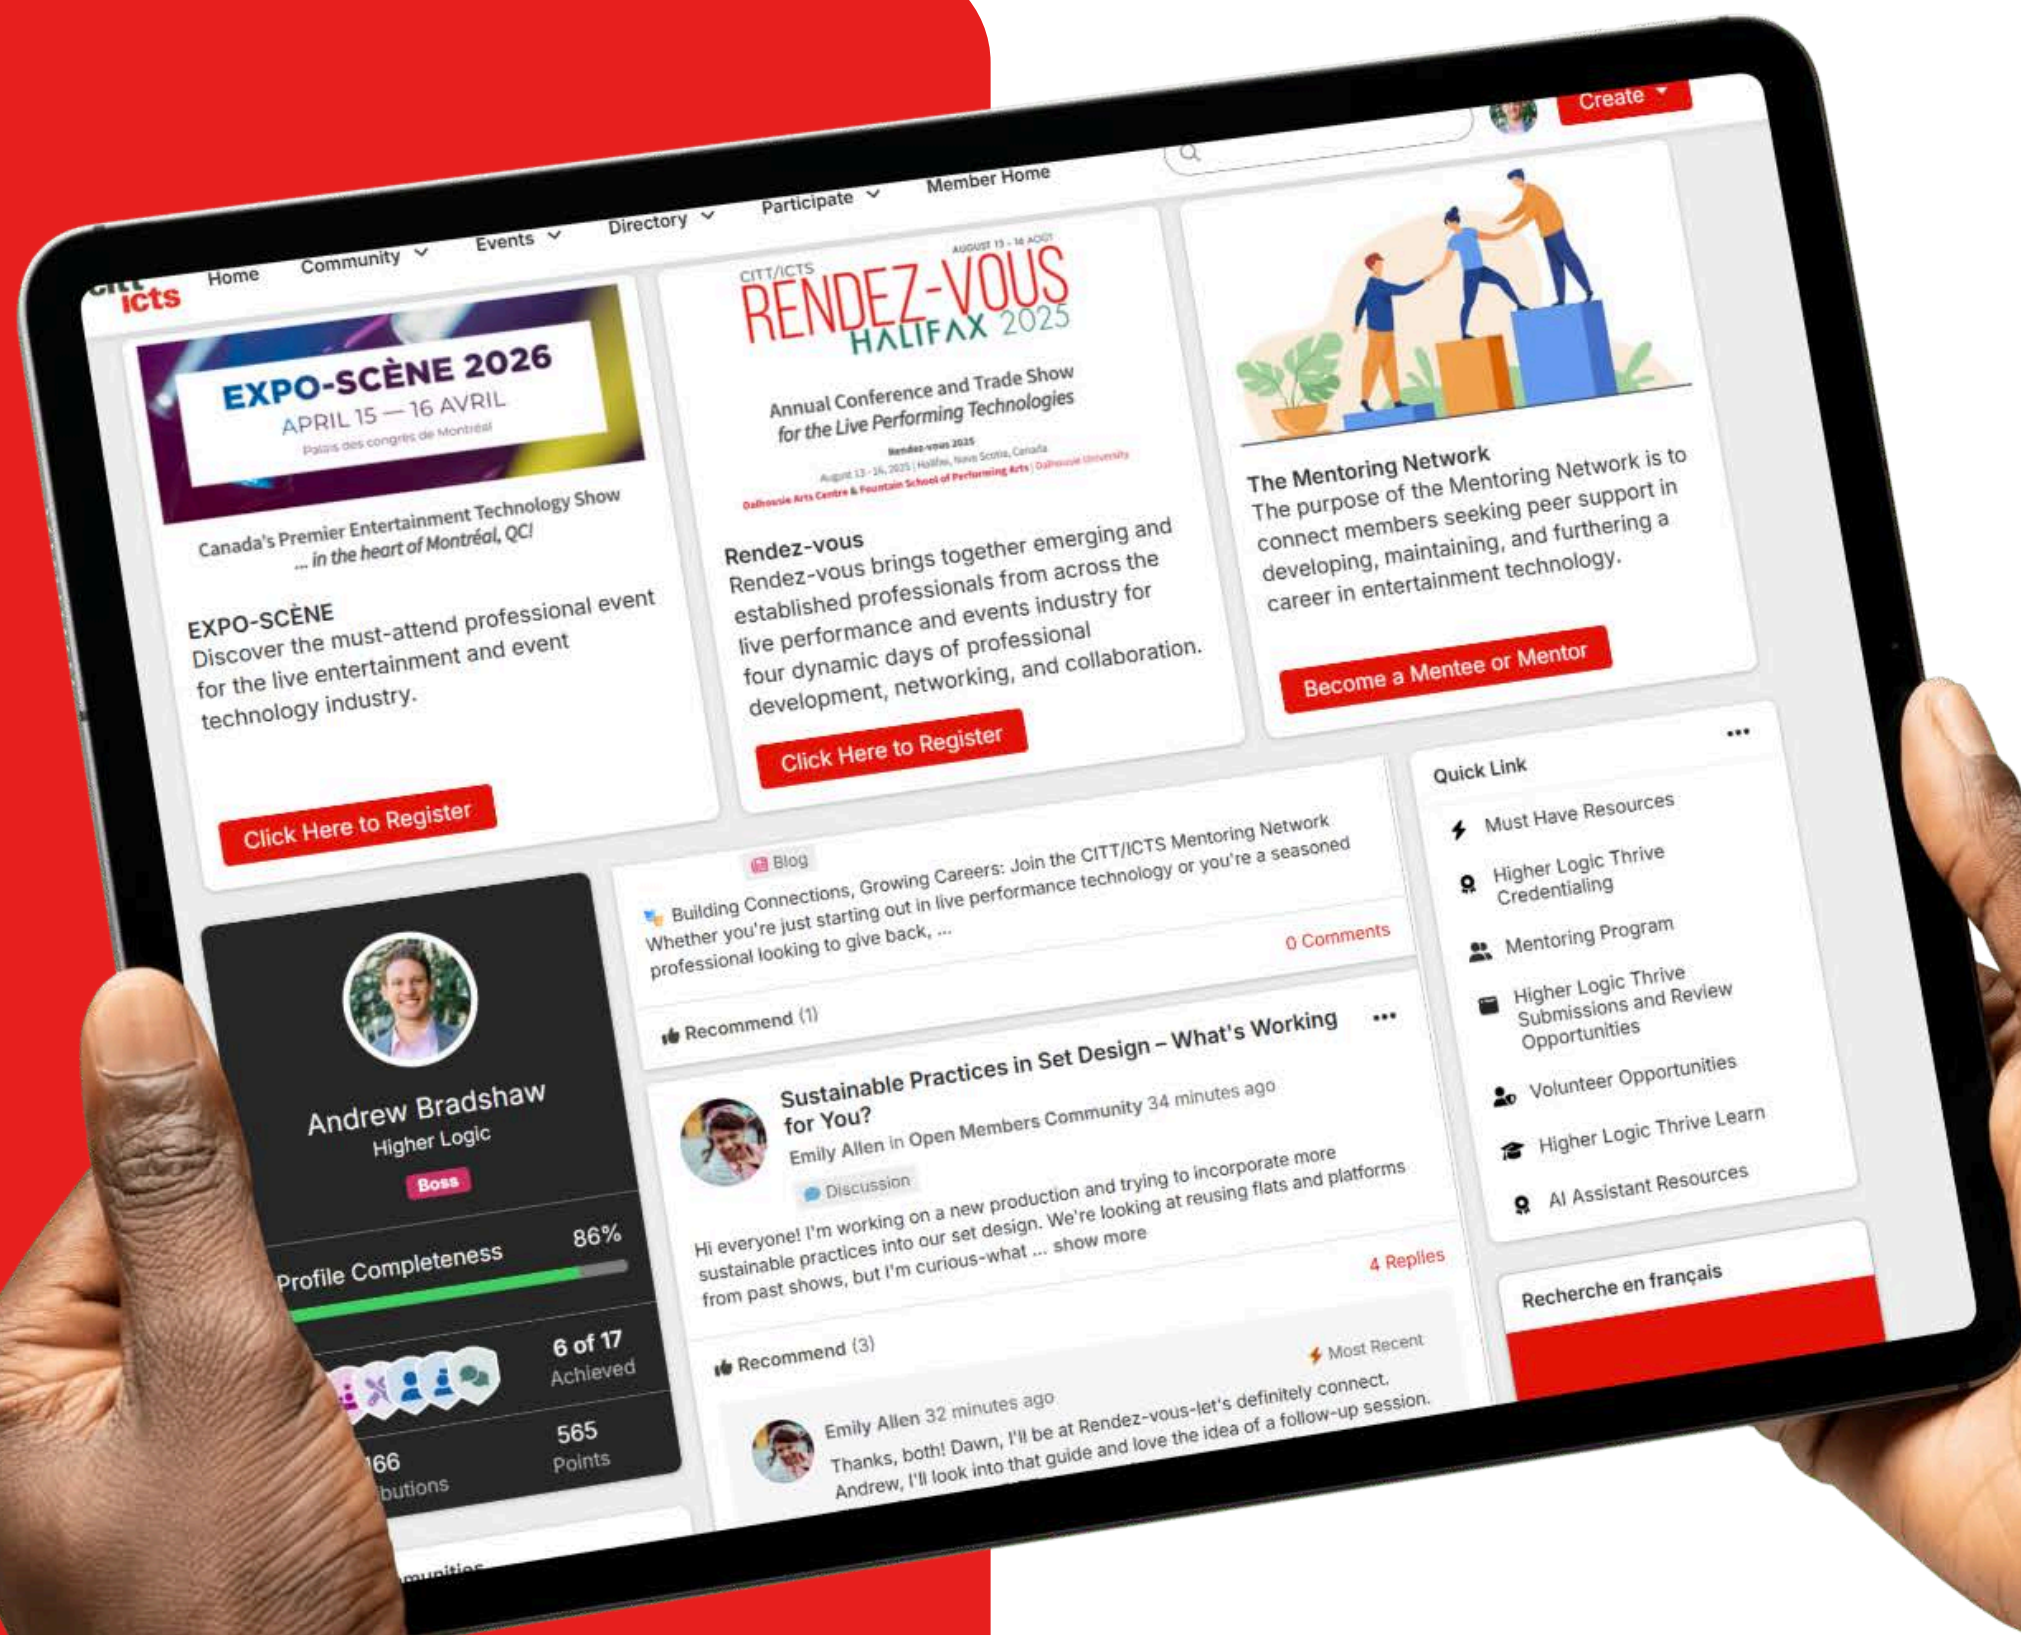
citt icts

Home Community Events Directory Participate Member Home

Create

EXPO-SCÈNE 2026
APRIL 15 — 16 AVRIL
Palais des congrès de Montréal

Canada's Premier Entertainment Technology Show
... in the heart of Montréal, QC!

EXPO-SCÈNE
Discover the must-attend professional event for the live entertainment and event technology industry.

Click Here to Register

CITT/ICTS
AUGUST 13 - 16 AOÛT
RENDEZ-VOUS
HALIFAX 2025

Annual Conference and Trade Show
for the Live Performing Technologies

Rendez-vous 2025
August 13 - 16, 2025 | Halifax, Nova Scotia, Canada
Dalhousie Arts Centre & Fountain School of Performing Arts | Dalhousie University

Rendez-vous
Rendez-vous brings together emerging and established professionals from across the live performance and events industry for four dynamic days of professional development, networking, and collaboration.

Click Here to Register

The Mentoring Network
The purpose of the Mentoring Network is to connect members seeking peer support in developing, maintaining, and furthering a career in entertainment technology.

Become a Mentee or Mentor

Blog
Building Connections, Growing Careers: Join the CITT/ICTS Mentoring Network
Whether you're just starting out in live performance technology or you're a seasoned professional looking to give back, ...
0 Comments
Recommend (1)

Sustainable Practices in Set Design – What's Working for You?
Emily Allen in Open Members Community 34 minutes ago
Discussion
Hi everyone! I'm working on a new production and trying to incorporate more sustainable practices into our set design. We're looking at reusing flats and platforms from past shows, but I'm curious-what ... show more
4 Replies
Recommend (3)
Most Recent

Emily Allen 32 minutes ago
Thanks, both! Dawn, I'll be at Rendez-vous-let's definitely connect. Andrew, I'll look into that guide and love the idea of a follow-up session.

Andrew Bradshaw
Higher Logic
Boss
Profile Completeness 86%
6 of 17
Achieved
166
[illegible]butions
565
Points
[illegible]munities

Quick Link
Must Have Resources
Higher Logic Thrive Credentialing
Mentoring Program
Higher Logic Thrive Submissions and Review Opportunities
Volunteer Opportunities
Higher Logic Thrive Learn
AI Assistant Resources

Recherche en français